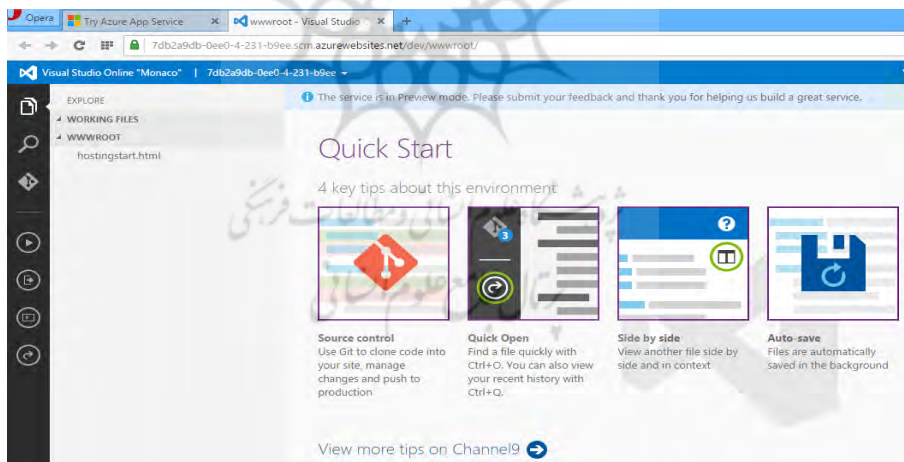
Opera | Try Azure App Service × | wwwroot - Visual Studio × | +

7db2a9db-0ee0-4-231-b9ee.scm.azurewebsites.net/dev/wwwroot/

Visual Studio Online "Monaco" | 7db2a9db-0ee0-4-231-b9ee

EXPLORE
WORKING FILES
WWWROOT
hostingstart.html

The service is in Preview mode. Please submit your feedback and thank you for helping us build a great service.

Quick Start

4 key tips about this environment

3

?

Source control
Use Git to clone code into your site, manage changes and push to production

Quick Open
Find a file quickly with Ctrl+O. You can also view your recent history with Ctrl+Q.

Side by side
View another file side by side and in context

Auto-save
Files are automatically saved in the background

View more tips on Channel9